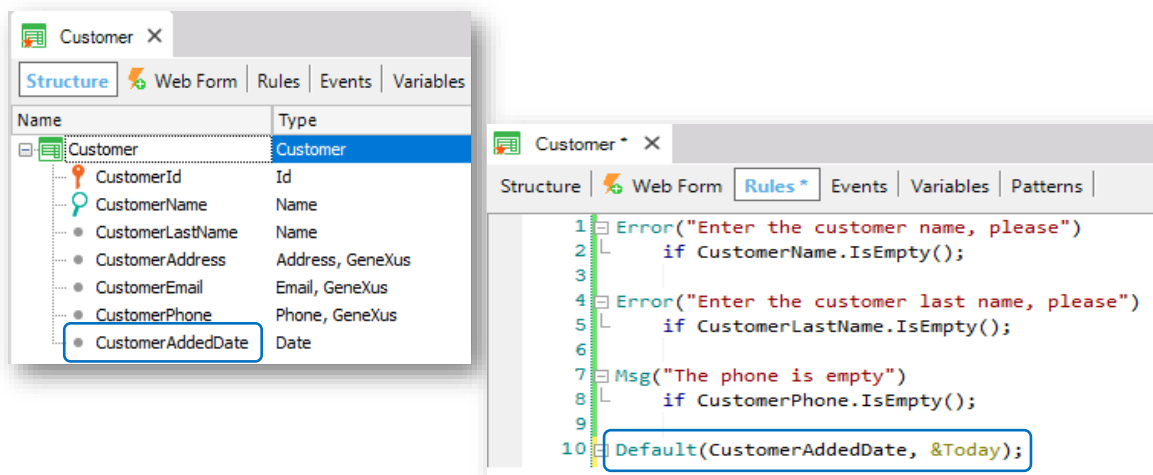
Customer ✕

Structure | Web Form | Rules | Events | Variables

| Name | Type |
|---|---|
| Customer | Customer |
| CustomerId | Id |
| CustomerName | Name |
| CustomerLastName | Name |
| CustomerAddress | Address, GeneXus |
| CustomerEmail | Email, GeneXus |
| CustomerPhone | Phone, GeneXus |
| CustomerAddedDate | Date |

Customer * ✕

Structure | Web Form | Rules * | Events | Variables | Patterns

1 Error("Enter the customer name, please")
2 if CustomerName.IsEmpty();
3
4 Error("Enter the customer last name, please")
5 if CustomerLastName.IsEmpty();
6
7 Msg("The phone is empty")
8 if CustomerPhone.IsEmpty();
9
10 Default(CustomerAddedDate, &Today);